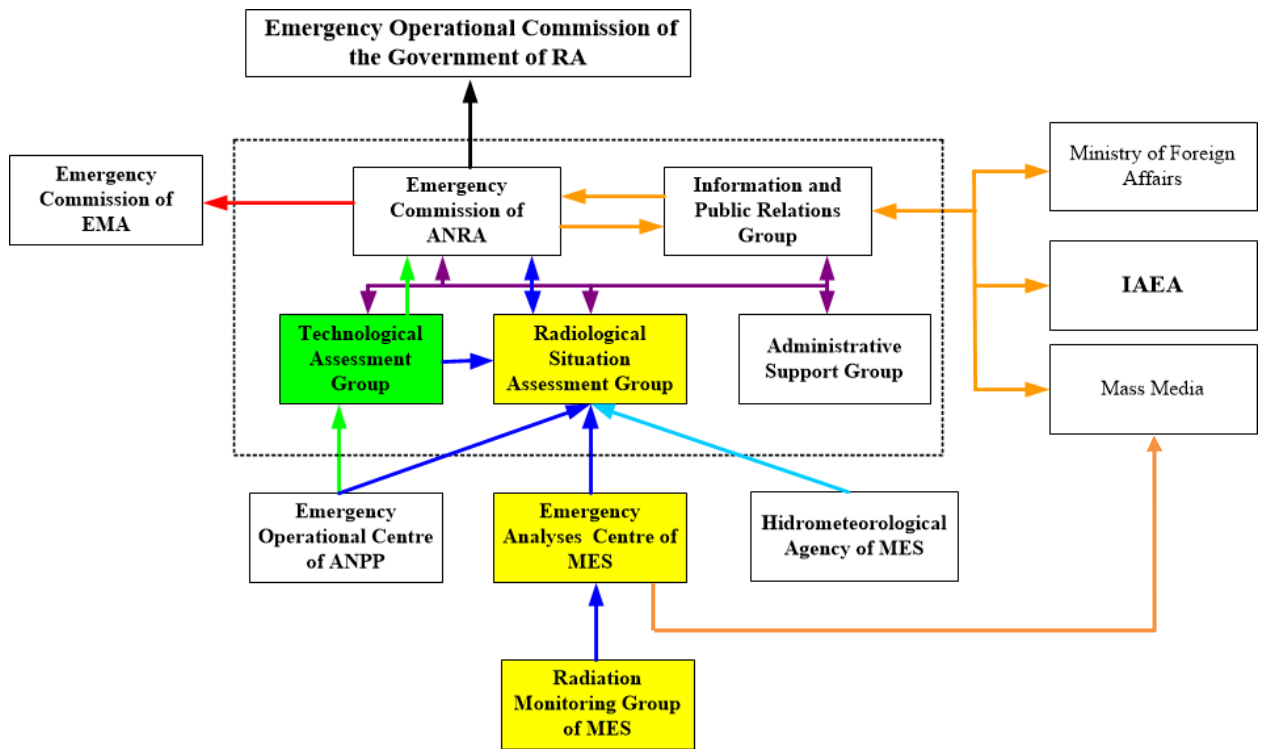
Emergency Operational Commission of the Government of RA

Emergency Commission of EMA

Emergency Commission of ANRA

Information and Public Relations Group

Ministry of Foreign Affairs

IAEA

Mass Media

Technological Assessment Group

Radiological Situation Assessment Group

Administrative Support Group

Emergency Operational Centre of ANPP

Emergency Analyses Centre of MES

Hidrometeorological Agency of MES

Radiation Monitoring Group of MES